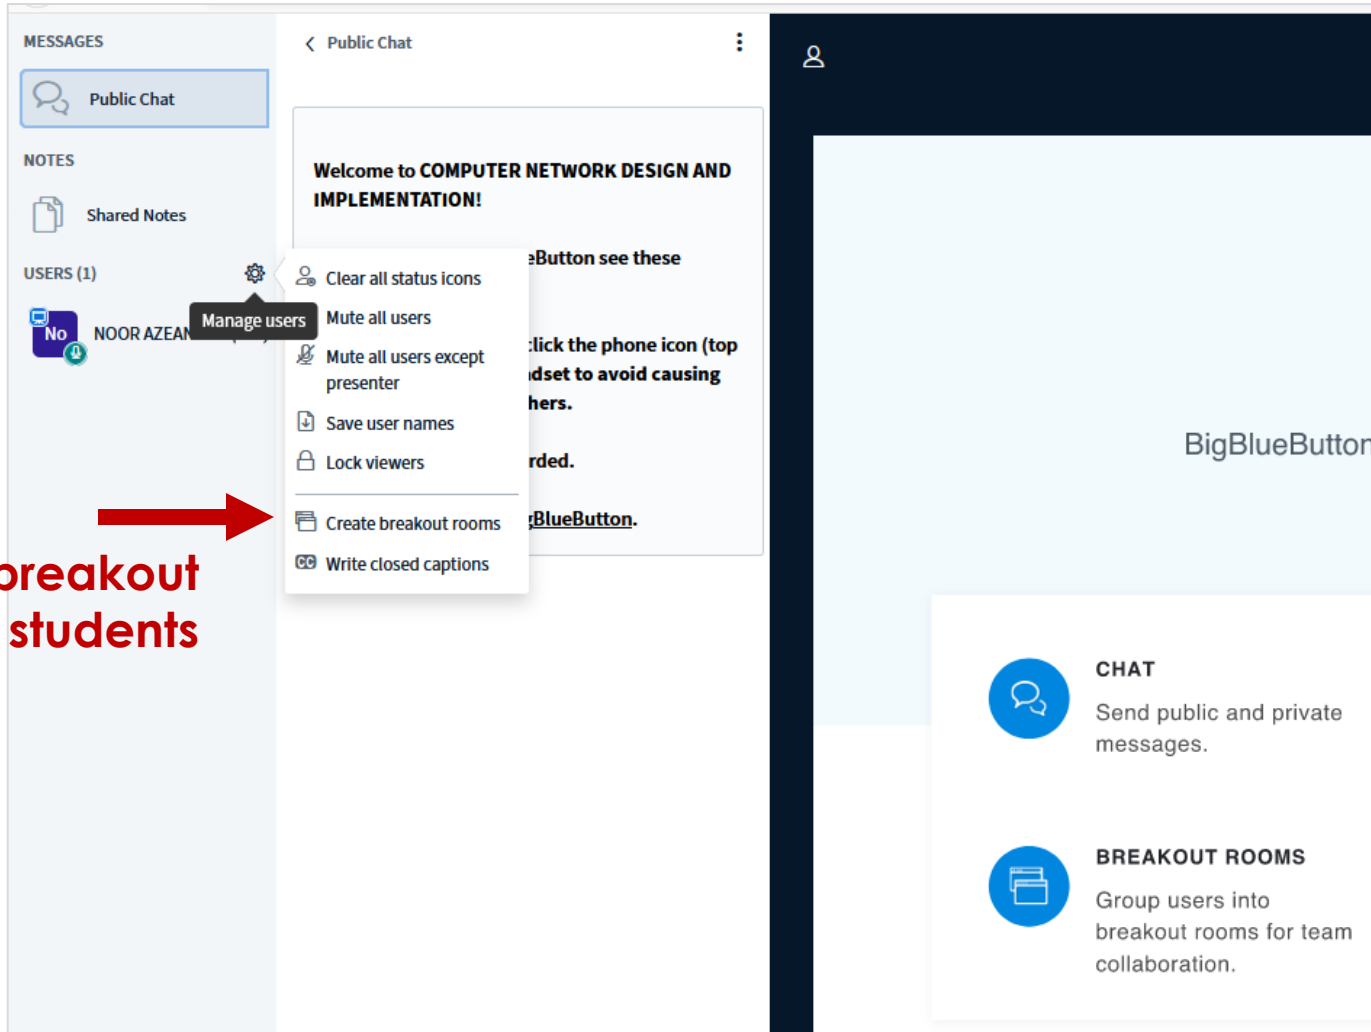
MESSAGES

Public Chat

NOTES

Shared Notes

USERS (1)

No

NOOR AZEAN

Manage users

reakout students

Public Chat

Welcome to COMPUTER NETWORK DESIGN AND IMPLEMENTATION!

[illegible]Button see these

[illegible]lick the phone icon (top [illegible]dset to avoid causing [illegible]hers.

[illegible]rded.

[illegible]BlueButton.

Clear all status icons

Mute all users

Mute all users except presenter

Save user names

Lock viewers

Create breakout rooms

Write closed captions

BigBlueButton

CHAT

Send public and private messages.

BREAKOUT ROOMS

Group users into breakout rooms for team collaboration.